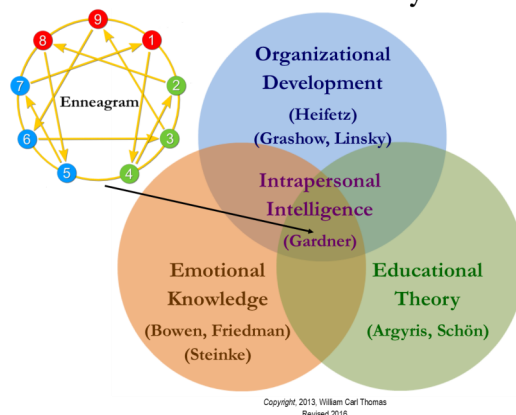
9
8
1
7
2
Enneagram
6
3
5
4

Organizational Development
(Heifetz)
(Grashow, Linsky)

Intrapersonal Intelligence
(Gardner)

Emotional Knowledge
(Bowen, Friedman)
(Steinke)

Educational Theory
(Argyris, Schön)

Copyright, 2013, William Carl Thomas
Revised 2016